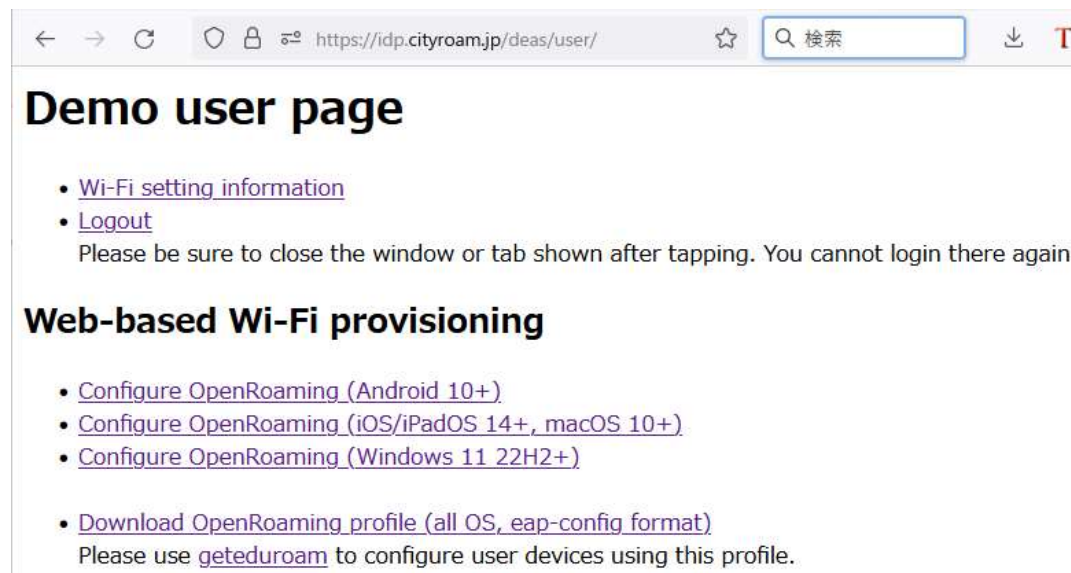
https://idp.cityroam.jp/deas/user/

検索

Demo user page

- Wi-Fi setting information
- Logout
Please be sure to close the window or tab shown after tapping. You cannot login there again

Web-based Wi-Fi provisioning

- Configure OpenRoaming (Android 10+)
- Configure OpenRoaming (iOS/iPadOS 14+, macOS 10+)
- Configure OpenRoaming (Windows 11 22H2+)

- Download OpenRoaming profile (all OS, eap-config format)
Please use geteduroam to configure user devices using this profile.